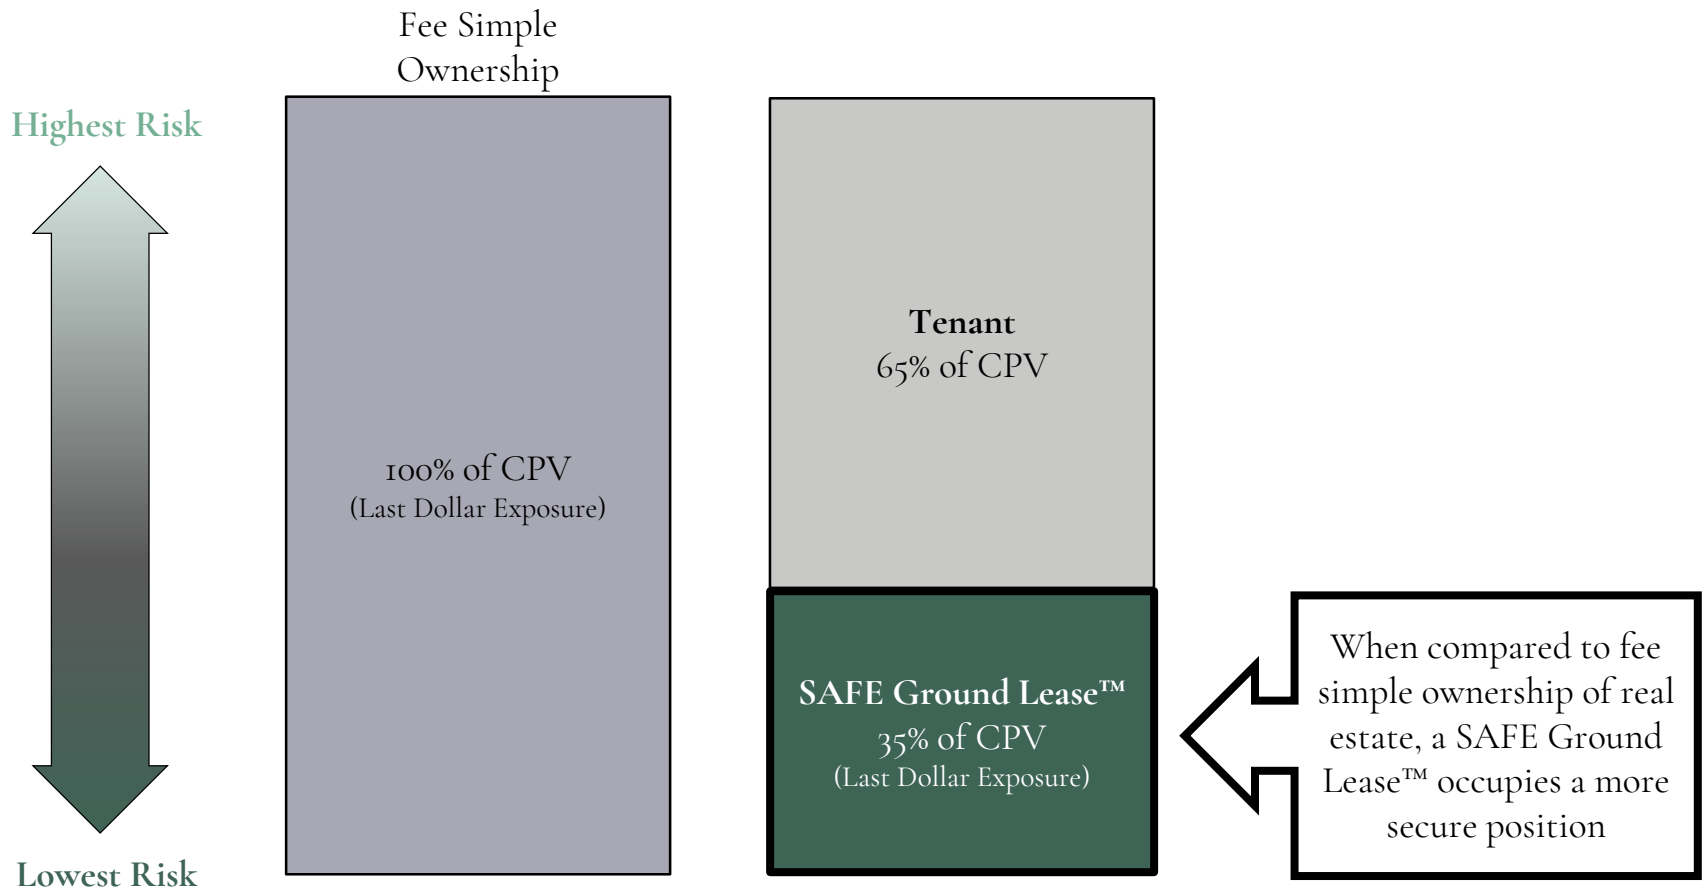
Highest Risk

Lowest Risk

Fee Simple Ownership

100% of CPV
(Last Dollar Exposure)

Tenant
65% of CPV

SAFE Ground Lease™
35% of CPV
(Last Dollar Exposure)

When compared to fee simple ownership of real estate, a SAFE Ground Lease™ occupies a more secure position